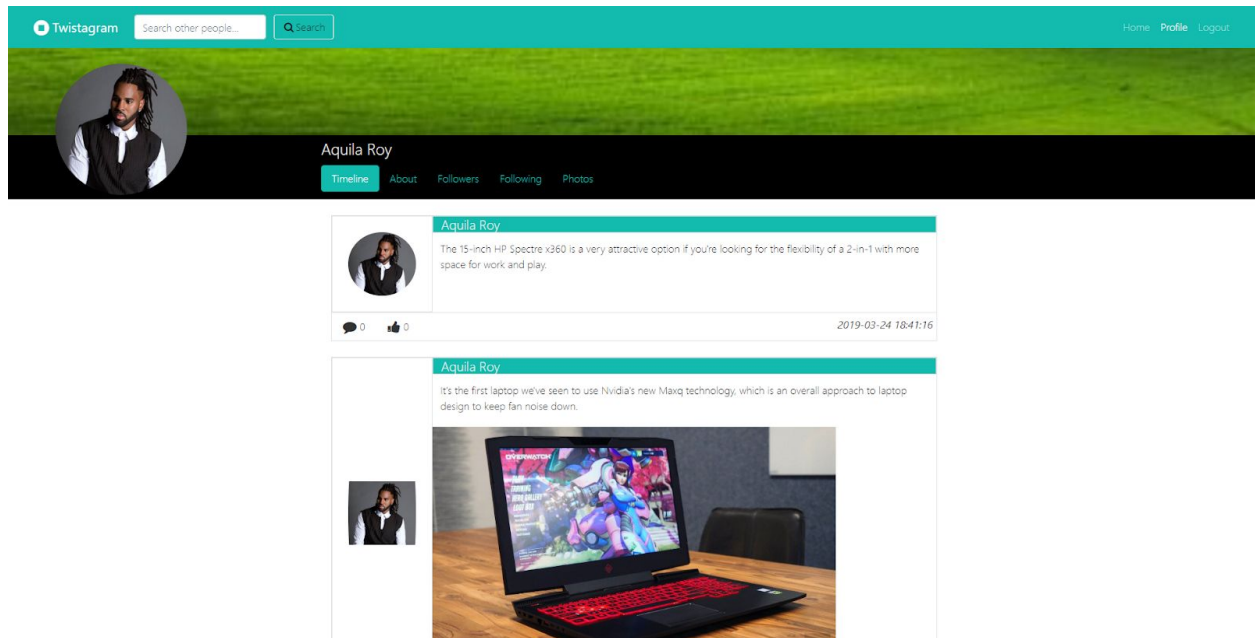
Twistagram

Search other people...

Search

Home Profile Logout

Aquila Roy

Timeline About Followers Following Photos

Aquila Roy

The 15-inch HP Spectre x360 is a very attractive option if you're looking for the flexibility of a 2-in-1 with more space for work and play.

0 0

2019-03-24 18:41:16

Aquila Roy

It's the first laptop we've seen to use Nvidia's new Maxq technology, which is an overall approach to laptop design to keep fan noise down.

OVERWATCH